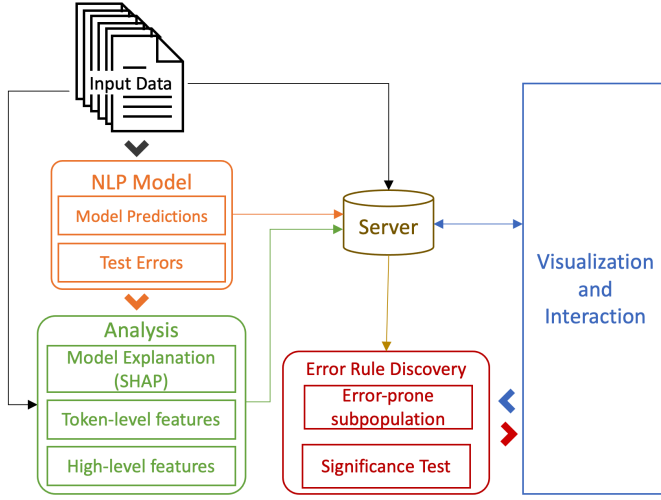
Input Data

NLP Model
Model Predictions
Test Errors

Analysis
Model Explanation (SHAP)
Token-level features
High-level features

Server

Error Rule Discovery
Error-prone subpopulation
Significance Test

Visualization and Interaction